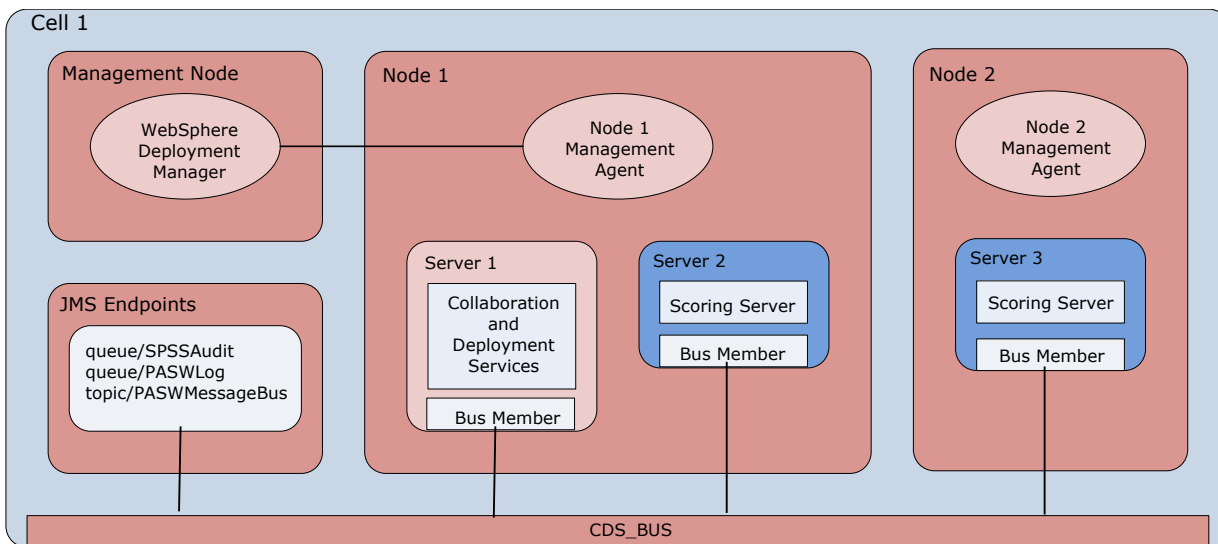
Cell 1

Management Node

WebSphere Deployment Manager

Node 1

Node 1 Management Agent

Node 2

Node 2 Management Agent

JMS Endpoints

queue/SPSSAudit
queue/PASWLog
topic/PASWMessageBus

Server 1

Collaboration and Deployment Services

Bus Member

Server 2

Scoring Server

Bus Member

Server 3

Scoring Server

Bus Member

CDS_BUS